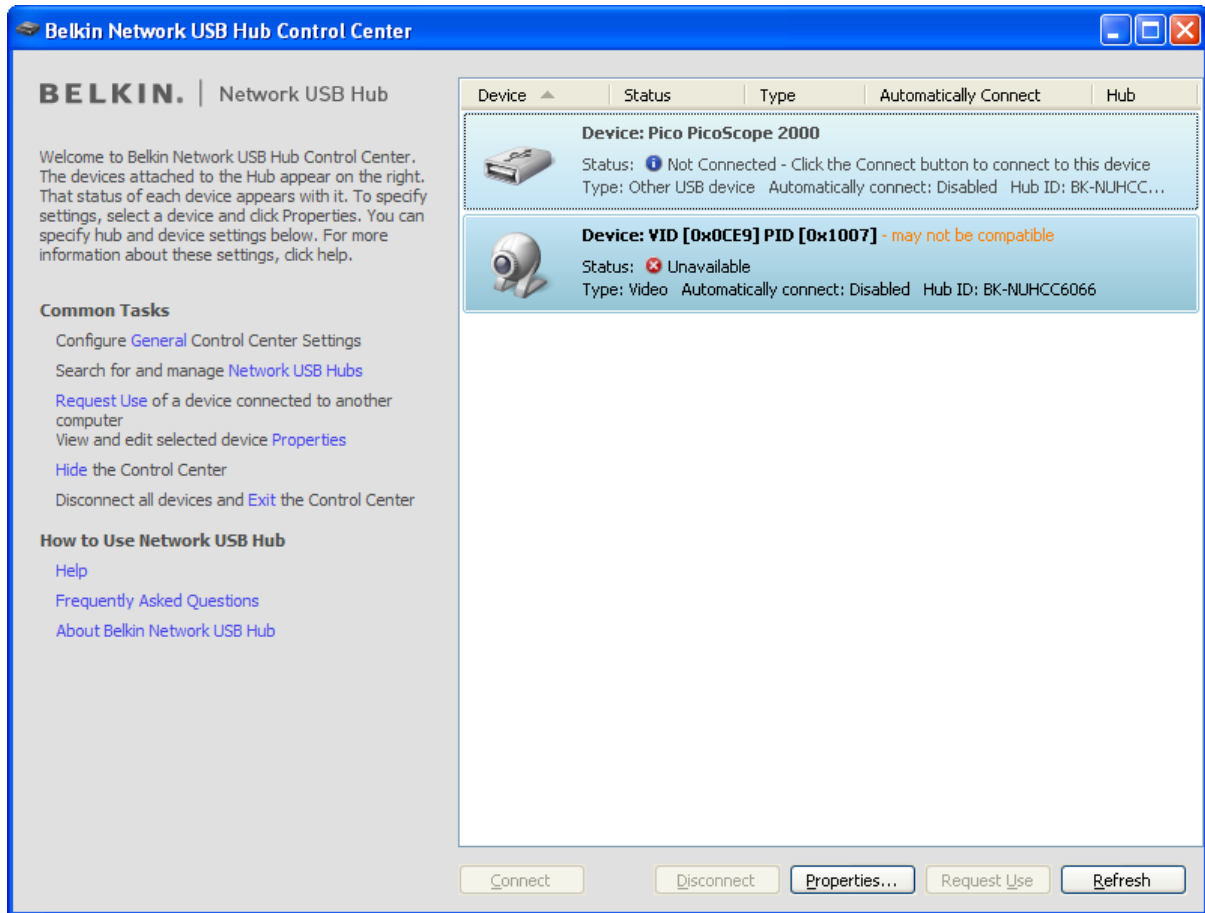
Belkin Network USB Hub Control Center

BELKIN. | Network USB Hub

Welcome to Belkin Network USB Hub Control Center. The devices attached to the Hub appear on the right. That status of each device appears with it. To specify settings, select a device and click Properties. You can specify hub and device settings below. For more information about these settings, click help.

Common Tasks

Configure General Control Center Settings

Search for and manage Network USB Hubs

Request Use of a device connected to another computer

View and edit selected device Properties

Hide the Control Center

Disconnect all devices and Exit the Control Center

How to Use Network USB Hub

Help

Frequently Asked Questions

About Belkin Network USB Hub

| Device | Status | Type | Automatically Connect | Hub |
|---|---|---|---|---|

Device: Pico PicoScope 2000
Status: Not Connected - Click the Connect button to connect to this device
Type: Other USB device Automatically connect: Disabled Hub ID: BK-NUHCC...

Device: VID [0x0CE9] PID [0x1007] - may not be compatible
Status: Unavailable
Type: Video Automatically connect: Disabled Hub ID: BK-NUHCC6066

Connect Disconnect Properties... Request Use Refresh